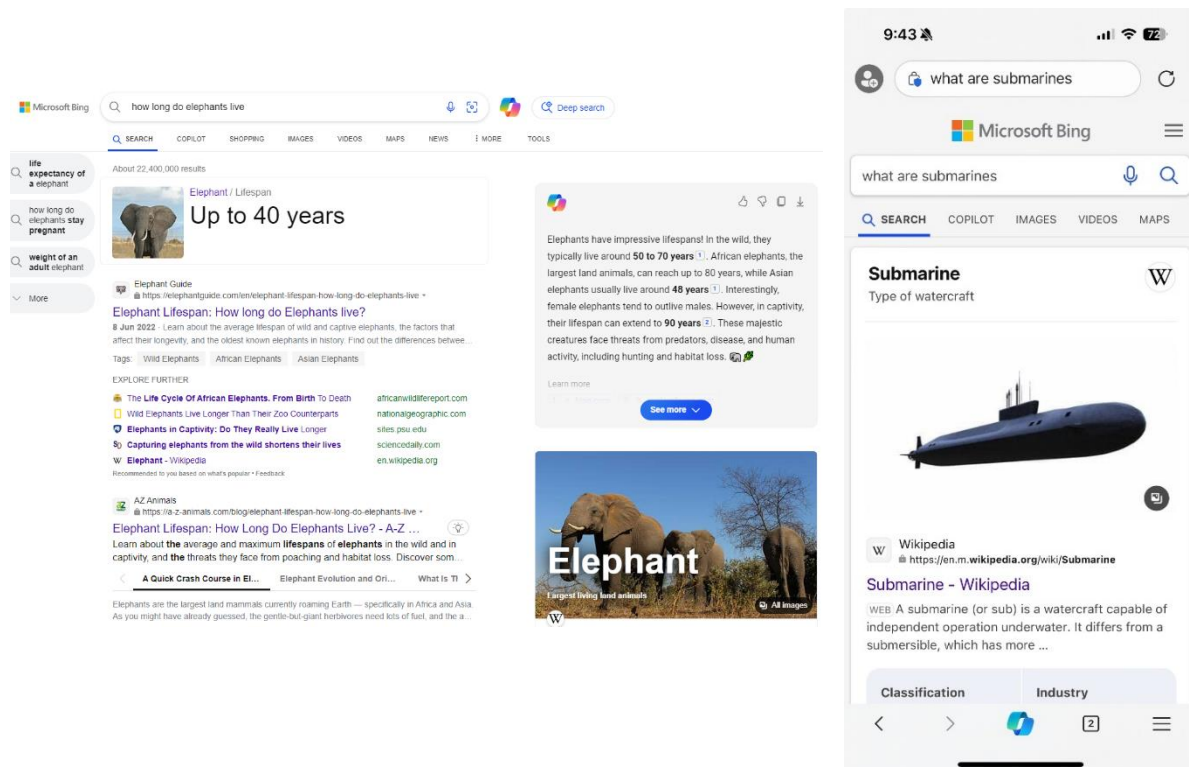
Microsoft Bing

how long do elephants live

Deep search

SEARCH COPILOT SHOPPING IMAGES VIDEOS MAPS NEWS ⋮ MORE TOOLS

life expectancy of a elephant

how long do elephants stay pregnant

weight of an adult elephant

More

About 22,400,000 results

Elephant / Lifespan

Up to 40 years

Elephant Guide
https://elephantguide.com/en/elephant-lifespan-how-long-do-elephants-live

Elephant Lifespan: How long do Elephants live?

8 Jun 2022 · Learn about the average lifespan of wild and captive elephants, the factors that affect their longevity, and the oldest known elephants in history. Find out the differences betwee...

Tags: Wild Elephants African Elephants Asian Elephants

EXPLORE FURTHER

The Life Cycle Of African Elephants. From Birth To Death africanwildlifereport.com
Wild Elephants Live Longer Than Their Zoo Counterparts nationalgeographic.com
Elephants in Captivity: Do They Really Live Longer sites.psu.edu
Capturing elephants from the wild shortens their lives sciencedaily.com
Elephant - Wikipedia en.wikipedia.org

Recommended to you based on what's popular • Feedback

AZ Animals
https://a-z-animals.com/blog/elephant-lifespan-how-long-do-elephants-live

Elephant Lifespan: How Long Do Elephants Live? - A-Z ...

Learn about the average and maximum lifespans of elephants in the wild and in captivity, and the threats they face from poaching and habitat loss. Discover som...

A Quick Crash Course in El... Elephant Evolution and Ori... What Is Tl

Elephants are the largest land mammals currently roaming Earth — specifically in Africa and Asia. As you might have already guessed, the gentle-but-giant herbivores need lots of fuel, and the a...

Elephants have impressive lifespans! In the wild, they typically live around 50 to 70 years 1. African elephants, the largest land animals, can reach up to 80 years, while Asian elephants usually live around 48 years 1. Interestingly, female elephants tend to outlive males. However, in captivity, their lifespan can extend to 90 years 2. These majestic creatures face threats from predators, disease, and human activity, including hunting and habitat loss.

Learn more

See more

Elephant

Largest living land animals

All images

9:43

what are submarines

Microsoft Bing

what are submarines

SEARCH COPILOT IMAGES VIDEOS MAPS

Submarine

Type of watercraft

W

Wikipedia
https://en.m.wikipedia.org/wiki/Submarine

Submarine - Wikipedia

WEB A submarine (or sub) is a watercraft capable of independent operation underwater. It differs from a submersible, which has more ...

Classification

Industry

2